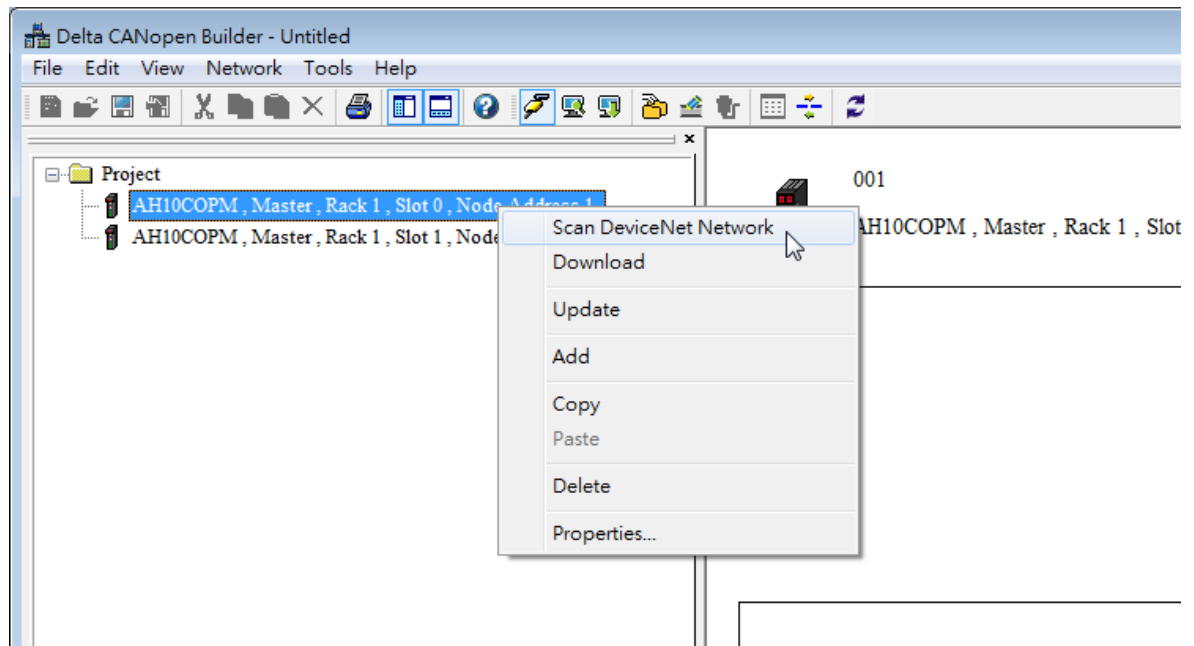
Delta CANopen Builder - Untitled

File Edit View Network Tools Help

×

Project

AH10COPM , Master , Rack 1 , Slot 0 , Node Address 1

AH10COPM , Master , Rack 1 , Slot 1 , Node

Scan DeviceNet Network

Download

Update

Add

Copy

Paste

Delete

Properties...

001

AH10COPM , Master , Rack 1 , Slot